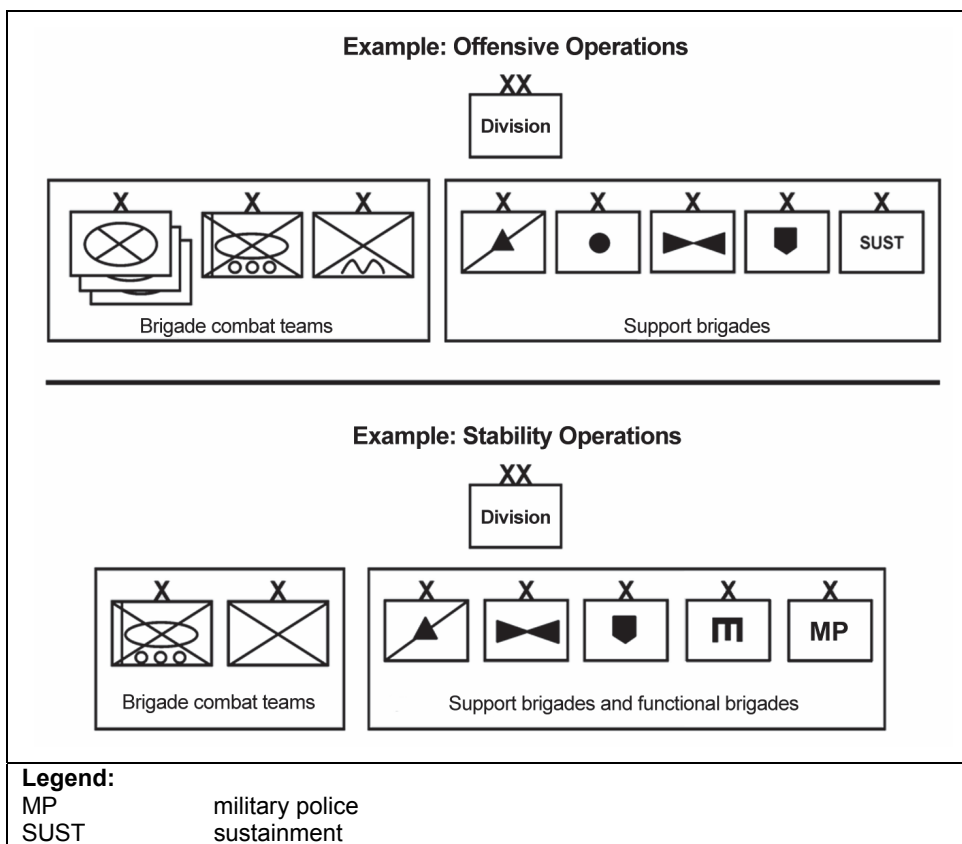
Example: Offensive Operations

XX
Division

X X X
Brigade combat teams

X X X X X
SUST
Support brigades

Example: Stability Operations

XX
Division

X X
Brigade combat teams

X X X X X
MP
Support brigades and functional brigades

Legend:
MP military police
SUST sustainment